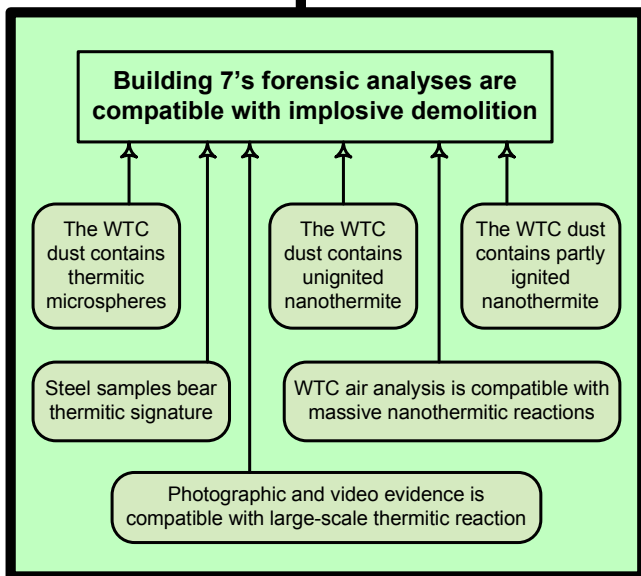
Building 7's forensic analyses are compatible with implosive demolition

The WTC dust contains thermitic microspheres

The WTC dust contains unignited nanothermite

The WTC dust contains partly ignited nanothermite

Steel samples bear thermitic signature

WTC air analysis is compatible with massive nanothermitic reactions

Photographic and video evidence is compatible with large-scale thermitic reaction